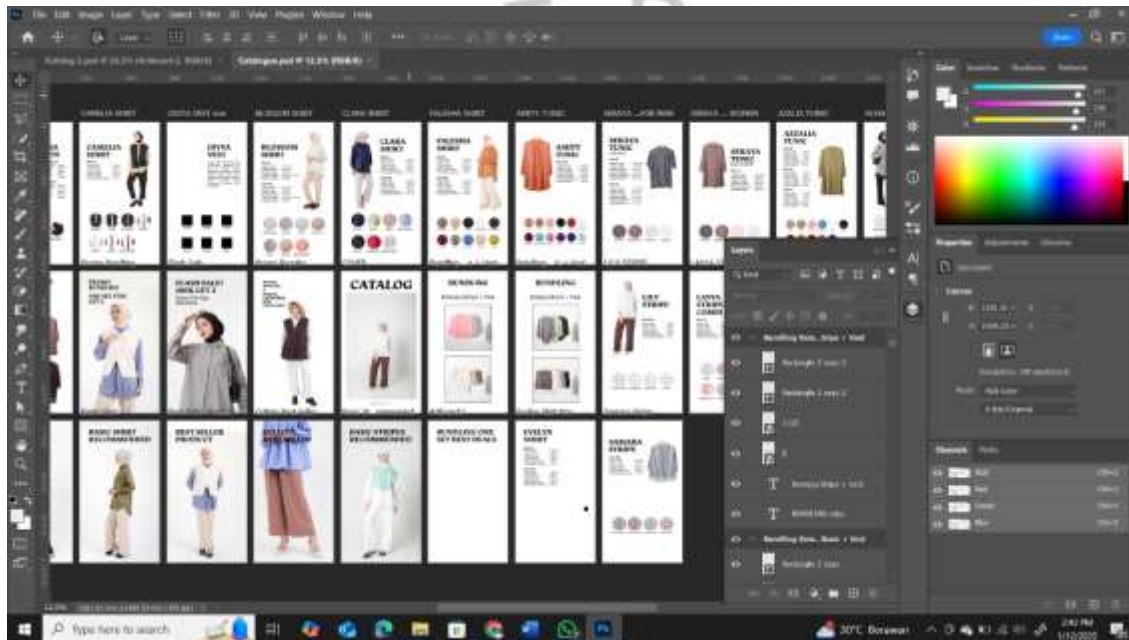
File Edit Image Layer Type Select Filter 3D View Plugins Window Help

Catalogue.psd @ 12.5% (RGB/8)

CAMELIA SHIRT
DIVYA VEST
BLOSSOM SHIRT
CLARA SHIRT
FALISHA SHIRT
AMEY TUNIC
SERAYA TUNIC
AZALEA TUNIC

CAMELIA SHIRT
DIVYA VEST
BLOSSOM SHIRT
CLARA SHIRT
FALISHA SHIRT
AMEY TUNIC
SERAYA TUNIC
SERAYA TUNIC
AZALEA TUNIC

CATALOG
BUNDLING
BUNDLING
LILY TERRY
LANNA TERRY

BASIC SHIRT RECOMMENDED
BEST SELLER PRODUCT
BASIC STRIPES RECOMMENDED
BUNDLING ONE GET BEST DEALS
EVELYN SHIRT
SAHARA TERRY

Layers
Properties
Color
Swatches
Gradients
Patterns
Channels
Paths

T
T

Type here to search
30°C Berawan
2:42 PM